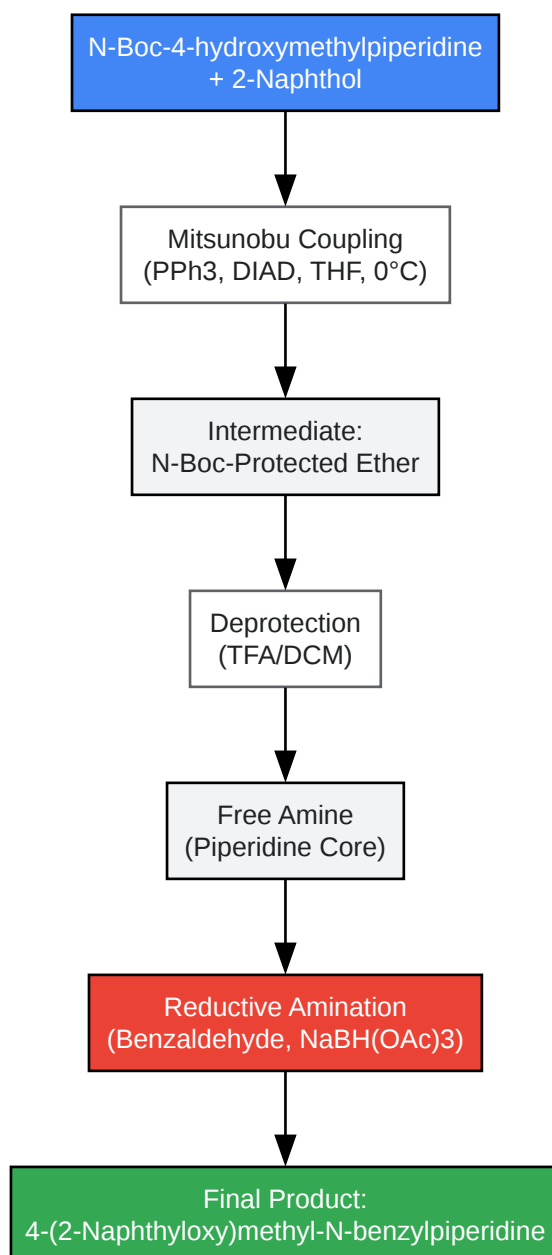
N-Boc-4-hydroxymethylpiperidine
+ 2-Naphthol

Mitsunobu Coupling
(PPh3, DIAD, THF, 0°C)

Intermediate:
N-Boc-Protected Ether

Deprotection
(TFA/DCM)

Free Amine
(Piperidine Core)

Reductive Amination
(Benzaldehyde, NaBH(OAc)3)

Final Product:
4-(2-Naphthyloxy)methyl-N-benzylpiperidine